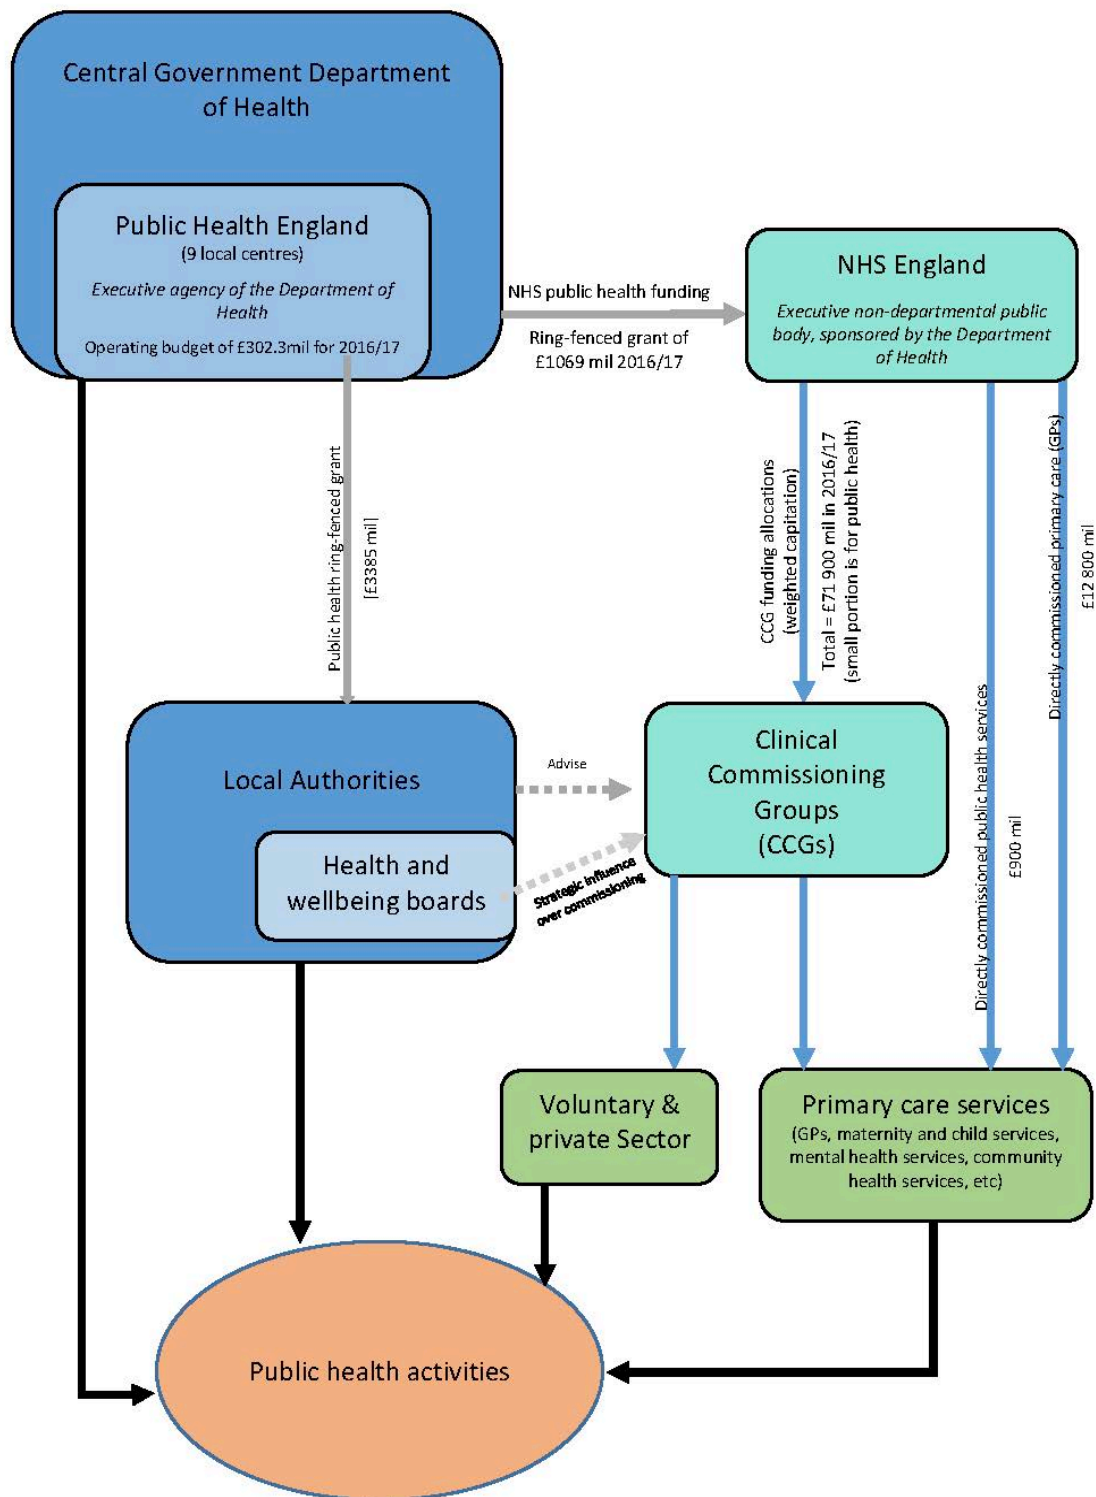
Central Government Department of Health

Public Health England
(9 local centres)
Executive agency of the Department of Health
Operating budget of £302.3mil for 2016/17

NHS public health funding

Ring-fenced grant of £1069 mil 2016/17

NHS England
Executive non-departmental public body, sponsored by the Department of Health

Public health ring-fenced grant
[£3385 mil]

CCG funding allocations
(weighted capitation)

Total = £71 900 mil in 2016/17
(small portion is for public health)

Directly commissioned public health services
£900 mil

Directly commissioned primary care (GPs)
£12 800 mil

Local Authorities

Health and wellbeing boards

Advise

Strategic influence over commissioning

Clinical Commissioning Groups (CCGs)

Voluntary & private Sector

Primary care services
(GPs, maternity and child services, mental health services, community health services, etc)

Public health activities